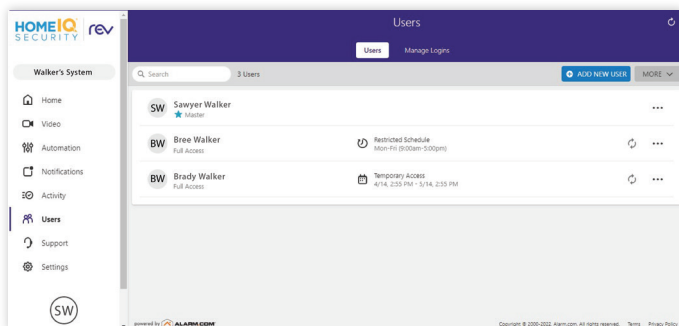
HOMEIQ SECURITY rev

Walker's System

Home
Video
Automation
Notifications
Activity
Users
Support
Settings

SW

Users

Users Manage Logins

Search 3 Users

ADD NEW USER MORE

SW Sawyer Walker
Master

BW Bree Walker
Full Access
Restricted Schedule
Mon-Fri (8:00am-5:00pm)

BW Brady Walker
Full Access
Temporary Access
4/14, 2:55 PM - 5/14, 2:55 PM

powered by ALARM.COM

Copyright © 2000-2022. Alarm.com. All rights reserved. Terms Privacy Policy